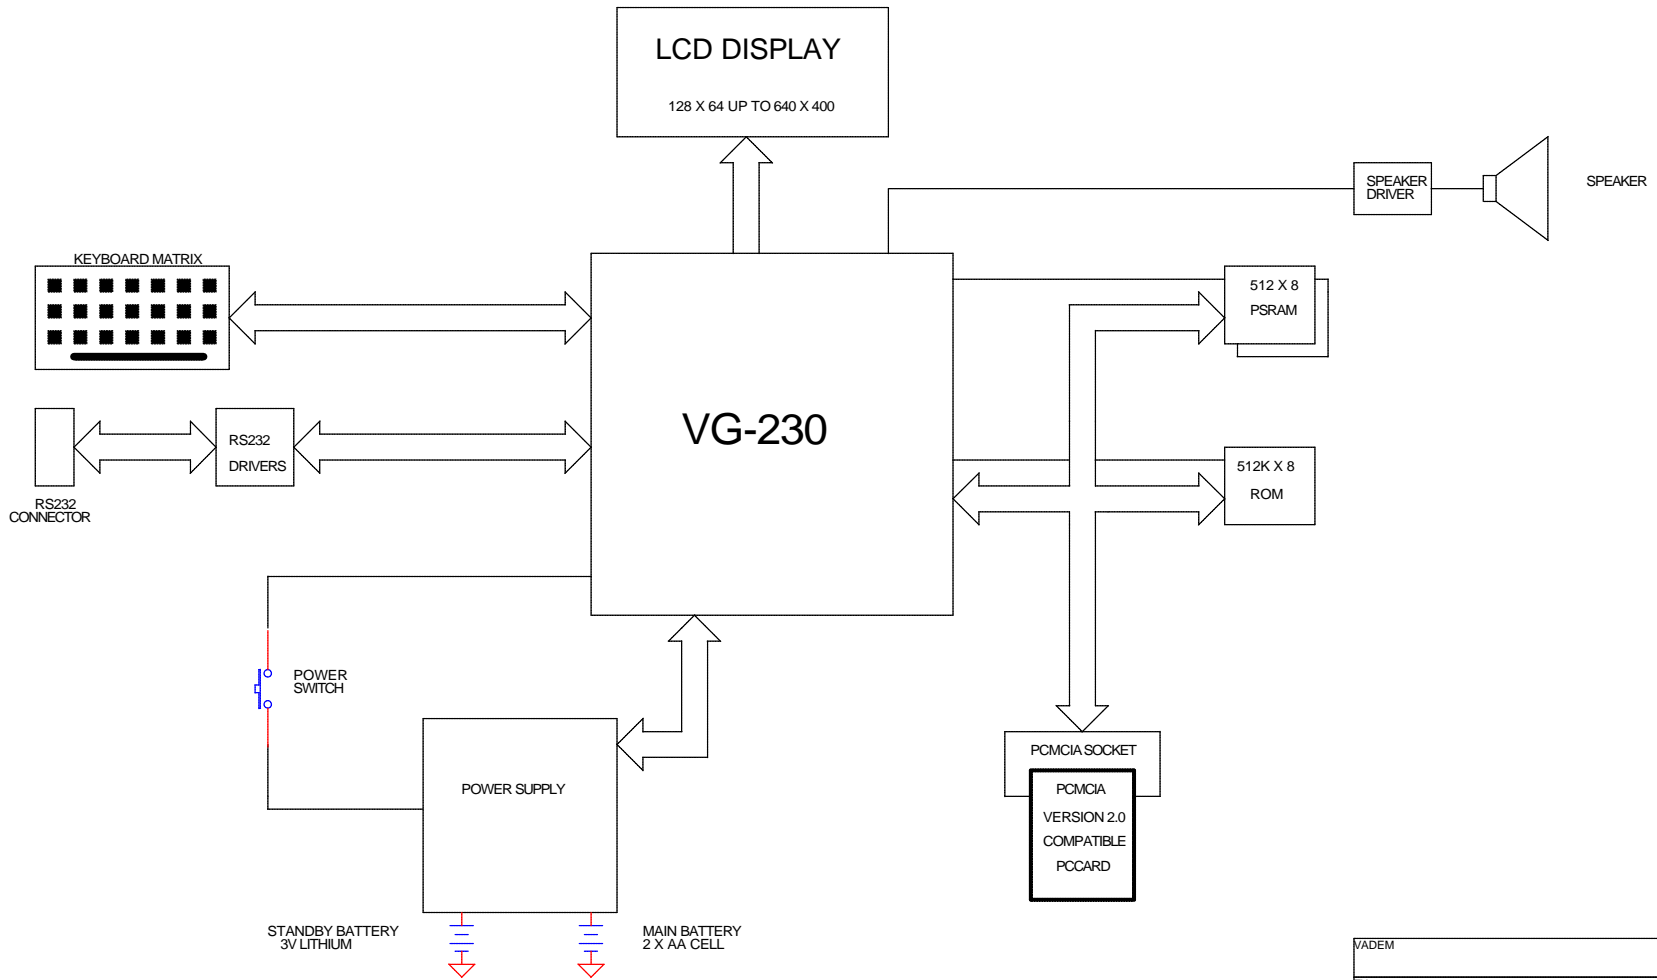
LCD DISPLAY

128 X 64 UP TO 640 X 400

SPEAKER DRIVER

SPEAKER

KEYBOARD MATRIX

VG-230

512 X 8

PSRAM

RS232

DRIVERS

RS232 CONNECTOR

512K X 8

ROM

POWER SWITCH

POWER SUPPLY

PCMCIA SOCKET

PCMCIA

VERSION 2.0

COMPATIBLE

PCCARD

STANDBY BATTERY 3V LITHIUM

MAIN BATTERY 2 X AA CELL

VADEM